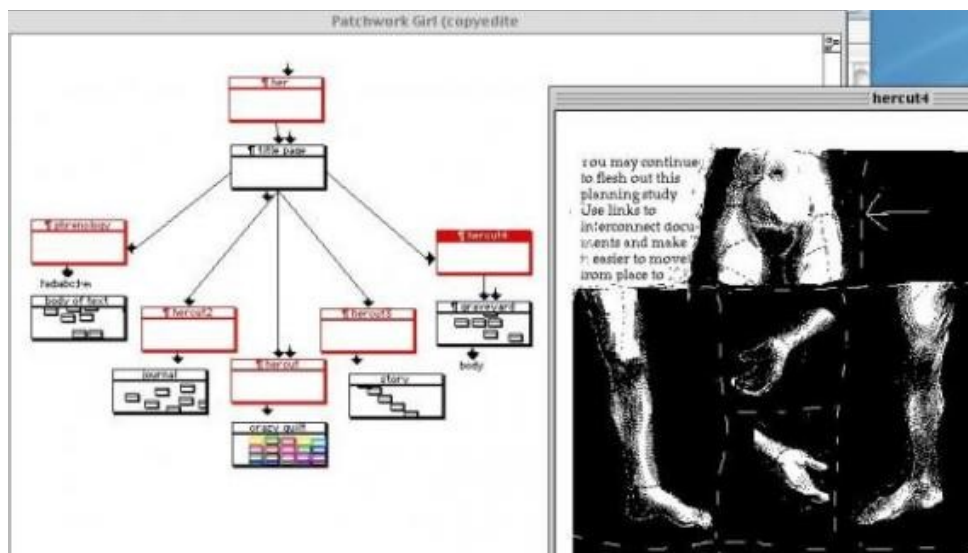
Patchwork Girl (copyedite

¶ her

¶ title page

¶ phrenology

fadabcfm

body of text

¶ hercut2

journal

¶ hercut

crazy quilt

¶ hercut3

story

¶ hercut4

¶ graveyard

body

hercut4

You may continue to flesh out this planning study Use links to interconnect documents and make it easier to move from place to